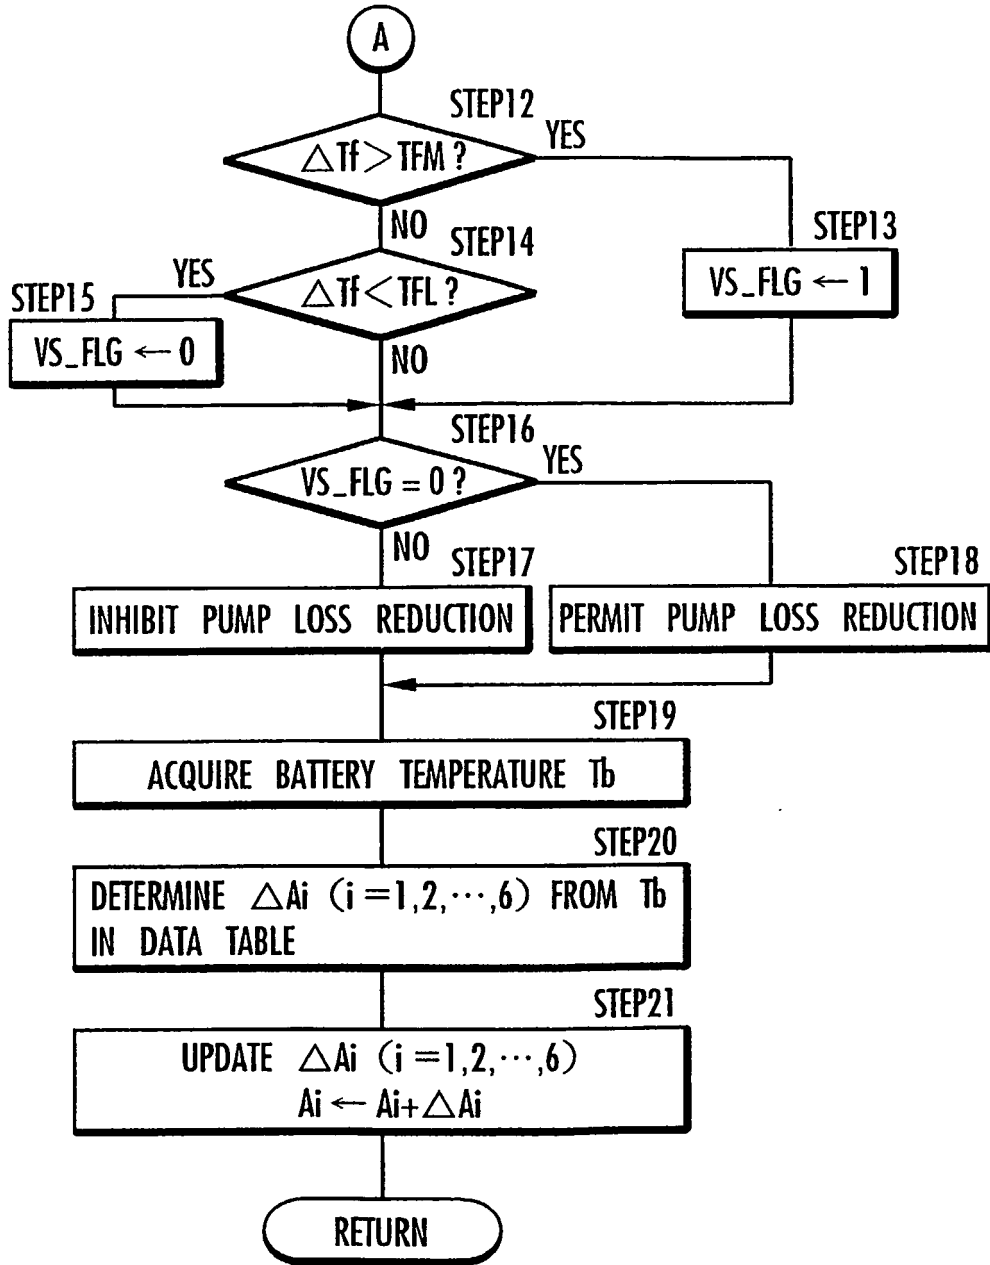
A

STEP12

$\triangle$Tf > TFM ?

YES

NO

STEP13

VS_FLG ← 1

STEP14

YES

$\triangle$Tf < TFL ?

STEP15

VS_FLG ← 0

NO

STEP16

VS_FLG = 0 ?

YES

NO

STEP17

STEP18

INHIBIT PUMP LOSS REDUCTION

PERMIT PUMP LOSS REDUCTION

STEP19

ACQUIRE BATTERY TEMPERATURE Tb

STEP20

DETERMINE $\triangle$Ai (i = 1, 2, ⋯, 6) FROM Tb IN DATA TABLE

STEP21

UPDATE $\triangle$Ai (i = 1, 2, ⋯, 6)
Ai ← Ai + $\triangle$Ai

RETURN